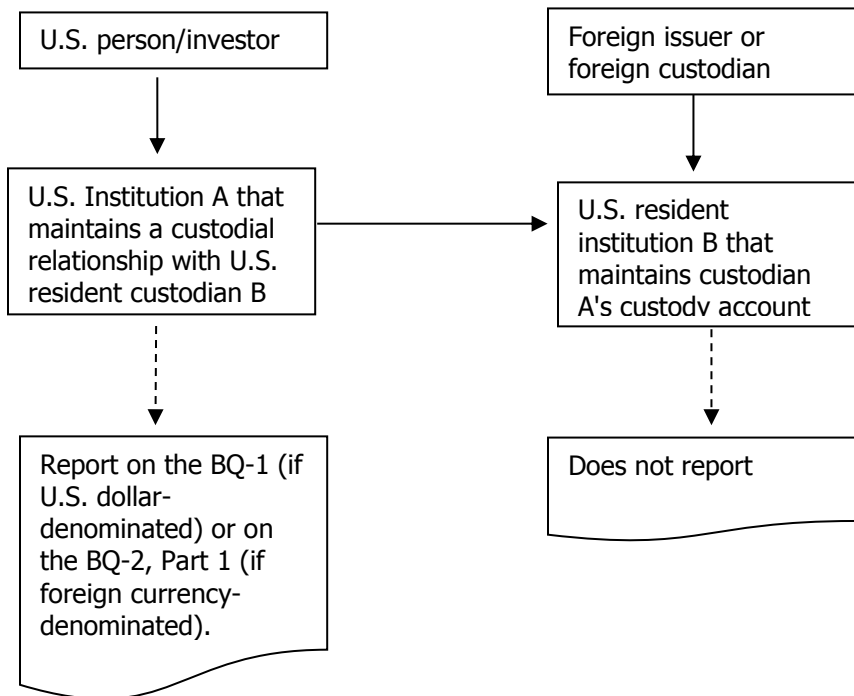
U.S. person/investor

Foreign issuer or foreign custodian

U.S. Institution A that maintains a custodial relationship with U.S. resident custodian B

U.S. resident institution B that maintains custodian A's custody account

Report on the BQ-1 (if U.S. dollar-denominated) or on the BQ-2, Part 1 (if foreign currency-denominated).

Does not report